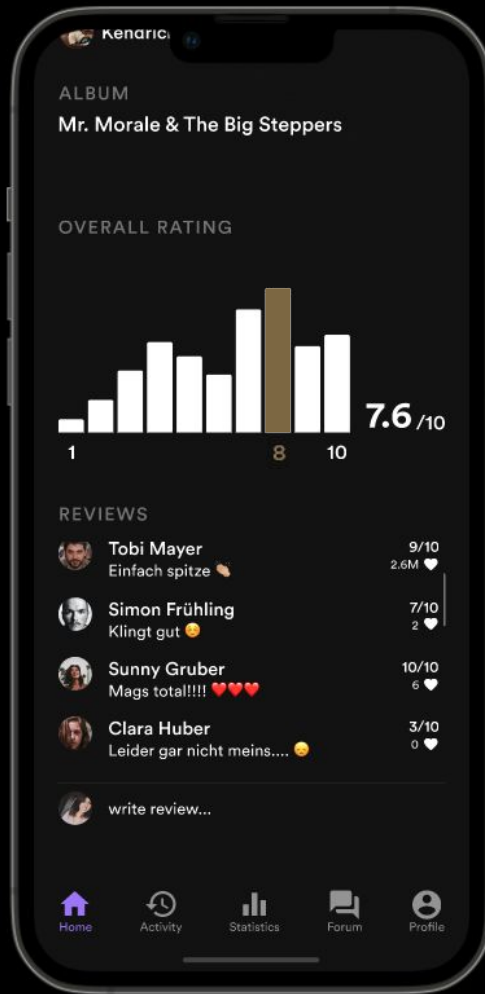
Kendrick

ALBUM
Mr. Morale & The Big Steppers

OVERALL RATING

1 8 10

7.6 /10

REVIEWS

Tobi Mayer
Einfach spitze 👏
9/10
2.6M ♥

Simon Frühling
Klingt gut 😊
7/10
2 ♥

Sunny Gruber
Mags total!!!! ❤️❤️❤️
10/10
6 ♥

Clara Huber
Leider gar nicht meins.... 😞
3/10
0 ♥

write review...

Home Activity Statistics Forum Profile